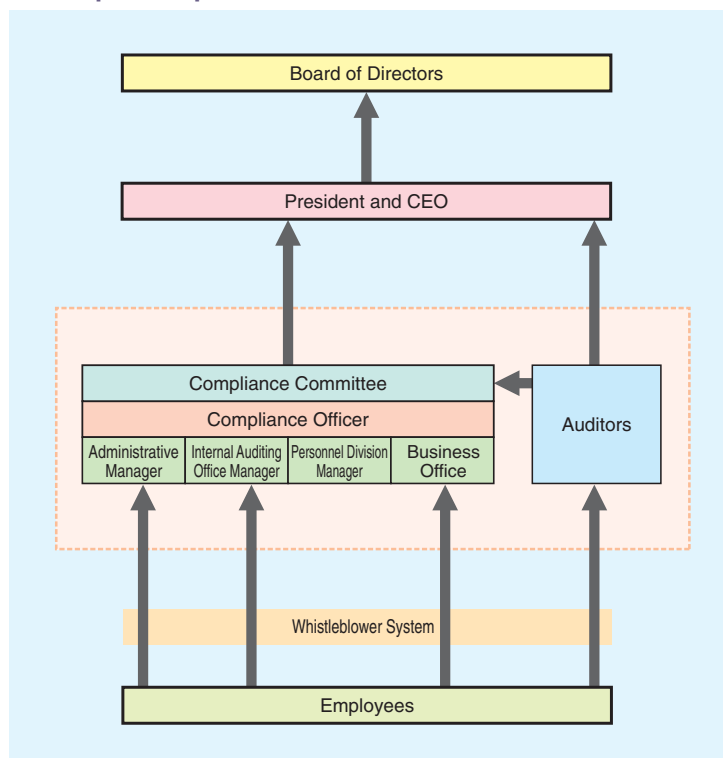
Board of Directors

President and CEO

Compliance Committee

Compliance Officer

Administrative Manager

Internal Auditing Office Manager

Personnel Division Manager

Business Office

Auditors

Whistleblower System

Employees